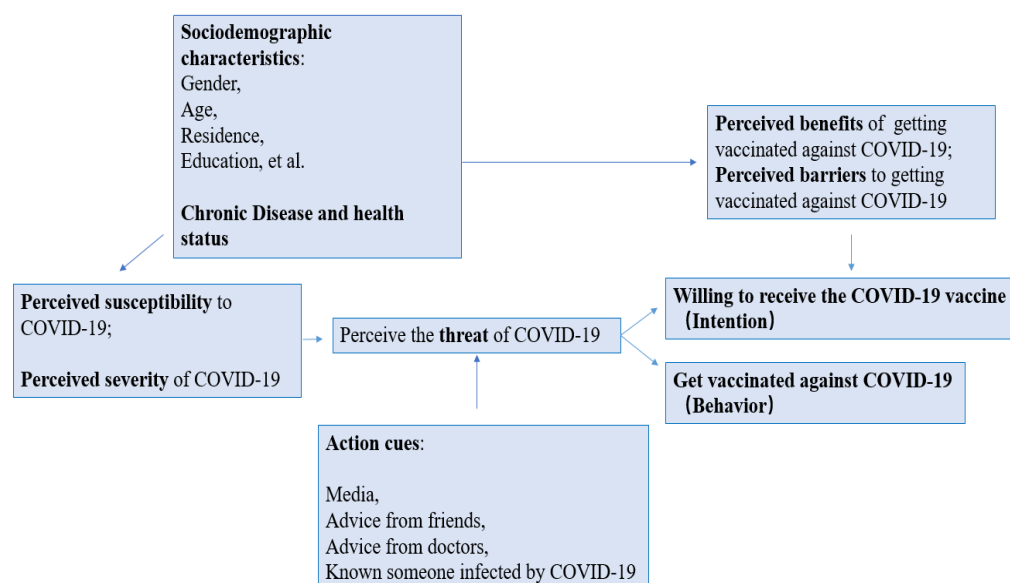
Sociodemographic characteristics:
Gender,
Age,
Residence,
Education, et al.

Chronic Disease and health status

Perceived benefits of getting vaccinated against COVID-19;
Perceived barriers to getting vaccinated against COVID-19

Perceived susceptibility to COVID-19;

Perceived severity of COVID-19

Perceive the threat of COVID-19

Willing to receive the COVID-19 vaccine （Intention）

Get vaccinated against COVID-19 （Behavior）

Action cues:

Media,
Advice from friends,
Advice from doctors,
Known someone infected by COVID-19